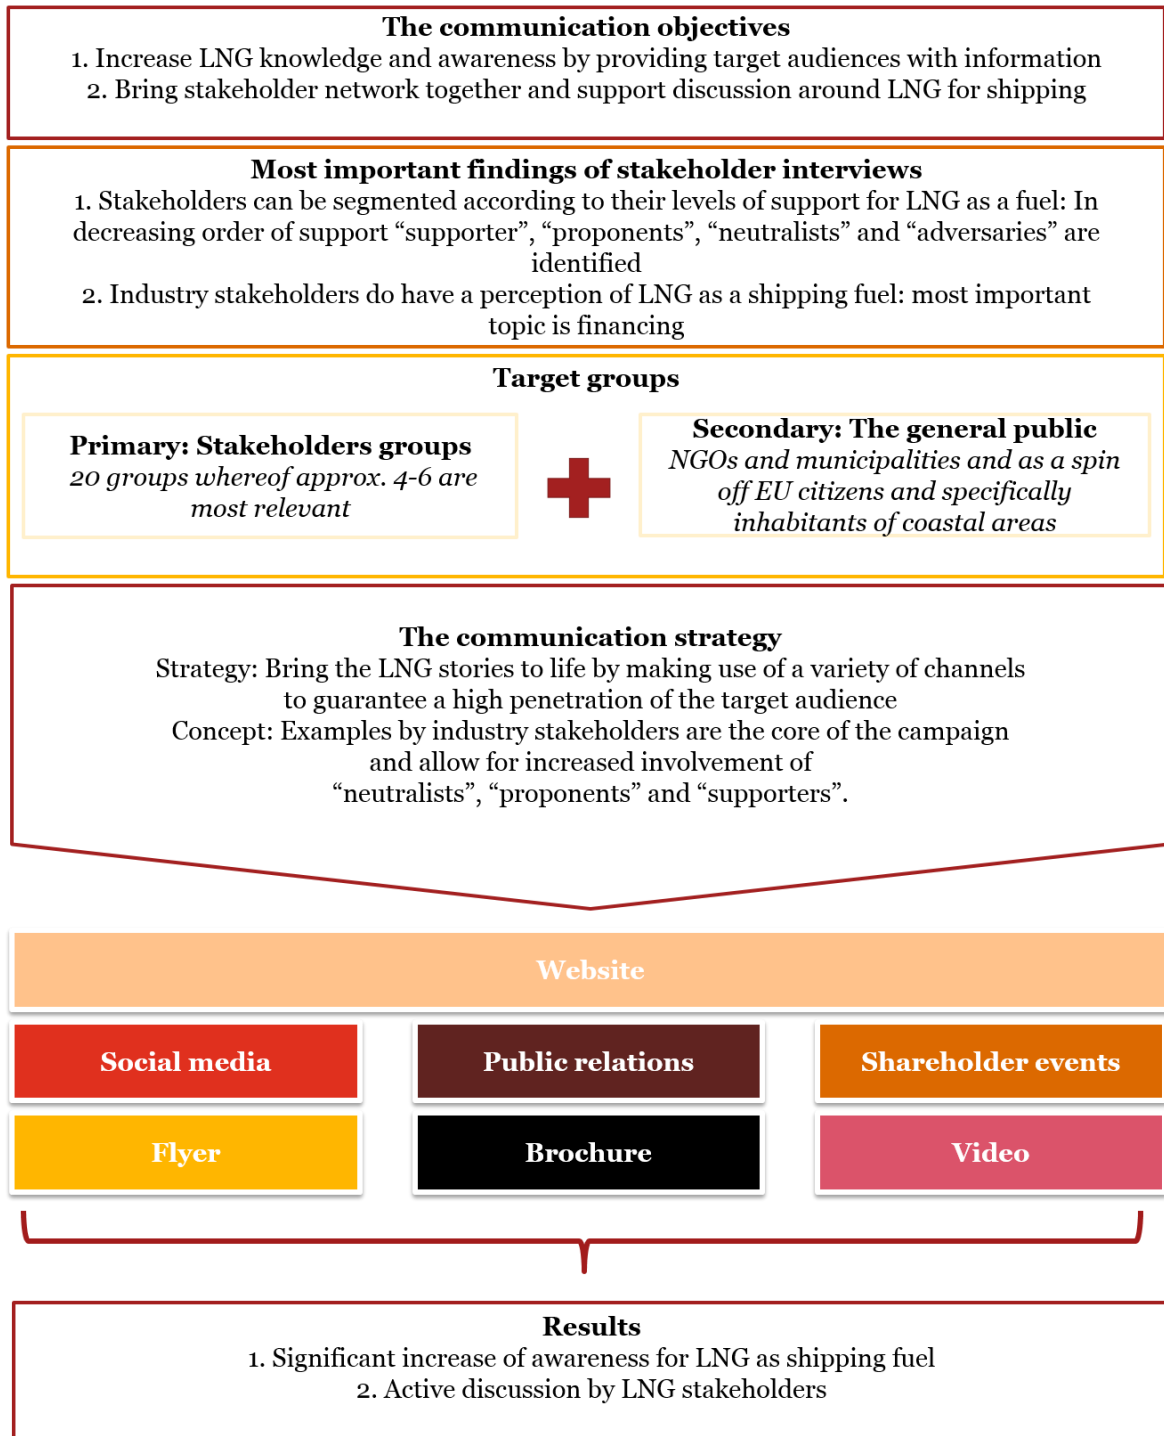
**The communication objectives**
1. Increase LNG knowledge and awareness by providing target audiences with information
2. Bring stakeholder network together and support discussion around LNG for shipping

**Most important findings of stakeholder interviews**
1. Stakeholders can be segmented according to their levels of support for LNG as a fuel: In decreasing order of support "supporter", "proponents", "neutralists" and "adversaries" are identified
2. Industry stakeholders do have a perception of LNG as a shipping fuel: most important topic is financing

**Target groups**

**Primary: Stakeholders groups**
*20 groups whereof approx. 4-6 are most relevant*

**Secondary: The general public**
*NGOs and municipalities and as a spin off EU citizens and specifically inhabitants of coastal areas*

**The communication strategy**
Strategy: Bring the LNG stories to life by making use of a variety of channels to guarantee a high penetration of the target audience
Concept: Examples by industry stakeholders are the core of the campaign and allow for increased involvement of "neutralists", "proponents" and "supporters".

Website

Social media

Public relations

Shareholder events

Flyer

Brochure

Video

**Results**
1. Significant increase of awareness for LNG as shipping fuel
2. Active discussion by LNG stakeholders